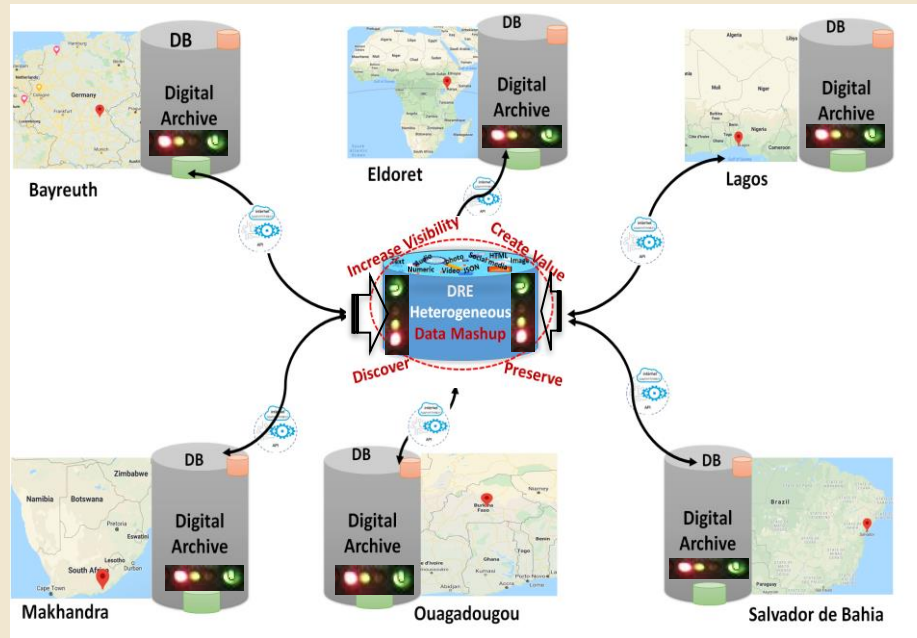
DB
Digital Archive
Bayreuth

DB
Digital Archive
Eldoret

DB
Digital Archive
Lagos

Increase Visibility
Create Value
Text Audio Photo Social media HTML Image Numeric Video JSON
DRE Heterogeneous Data Mashup
Discover
Preserve

API

DB
Digital Archive
Makhandra

DB
Digital Archive
Ouagadougou

DB
Digital Archive
Salvador de Bahia